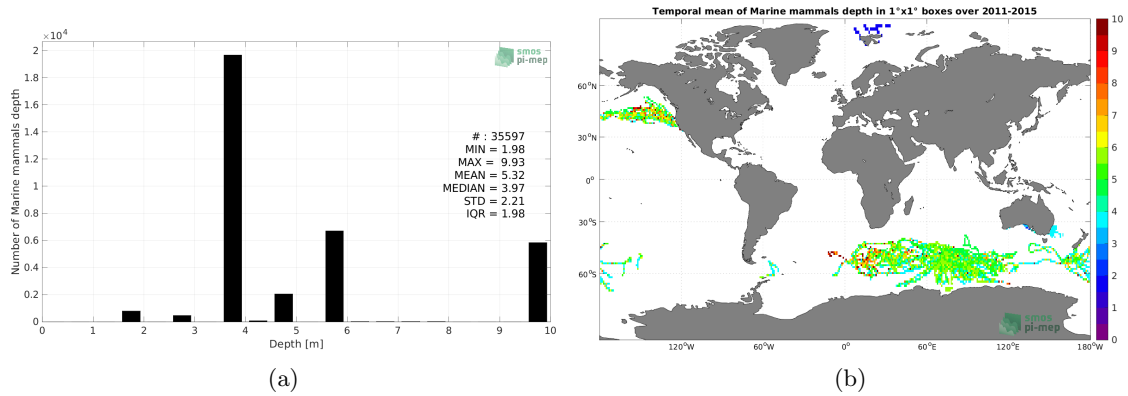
$\times10^4$

2
1.8
1.6
1.4
1.2
1
0.8
0.6
0.4
0.2
0

Number of Marine mammals depth

smos pi-mep

# : 35597
MIN = 1.98
MAX = 9.93
MEAN = 5.32
MEDIAN = 3.97
STD = 2.21
IQR = 1.98

0 1 2 3 4 5 6 7 8 9 10
Depth [m]

(a)

Temporal mean of Marine mammals depth in 1°x1° boxes over 2011-2015

60°N
30°N
0°
30°S
60°S

120°W 60°W 0° 60°E 120°E 180°W

10
9
8
7
6
5
4
3
2
1
0

smos pi-mep

(b)